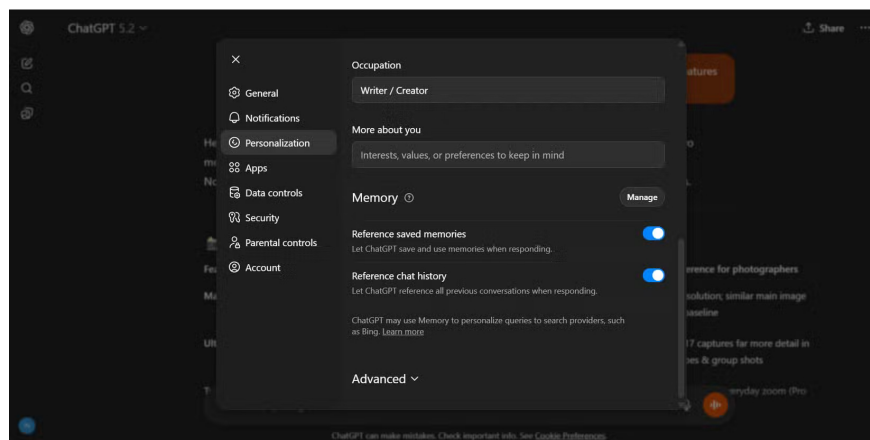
ChatGPT 5.2

Share

General
Notifications
Personalization
Apps
Data controls
Security
Parental controls
Account

Occupation
Writer / Creator

More about you
Interests, values, or preferences to keep in mind

Memory

Manage

Reference saved memories
Let ChatGPT save and use memories when responding.

Reference chat history
Let ChatGPT reference all previous conversations when responding.

ChatGPT may use Memory to personalize queries to search providers, such as Bing. Learn more

Advanced

atures

rence for photographers
solution; similar main image
aseline
17 captures far more detail in
es & group shots
eryday zoom (Pro

ChatGPT can make mistakes. Check important info. See Cookie Preferences.